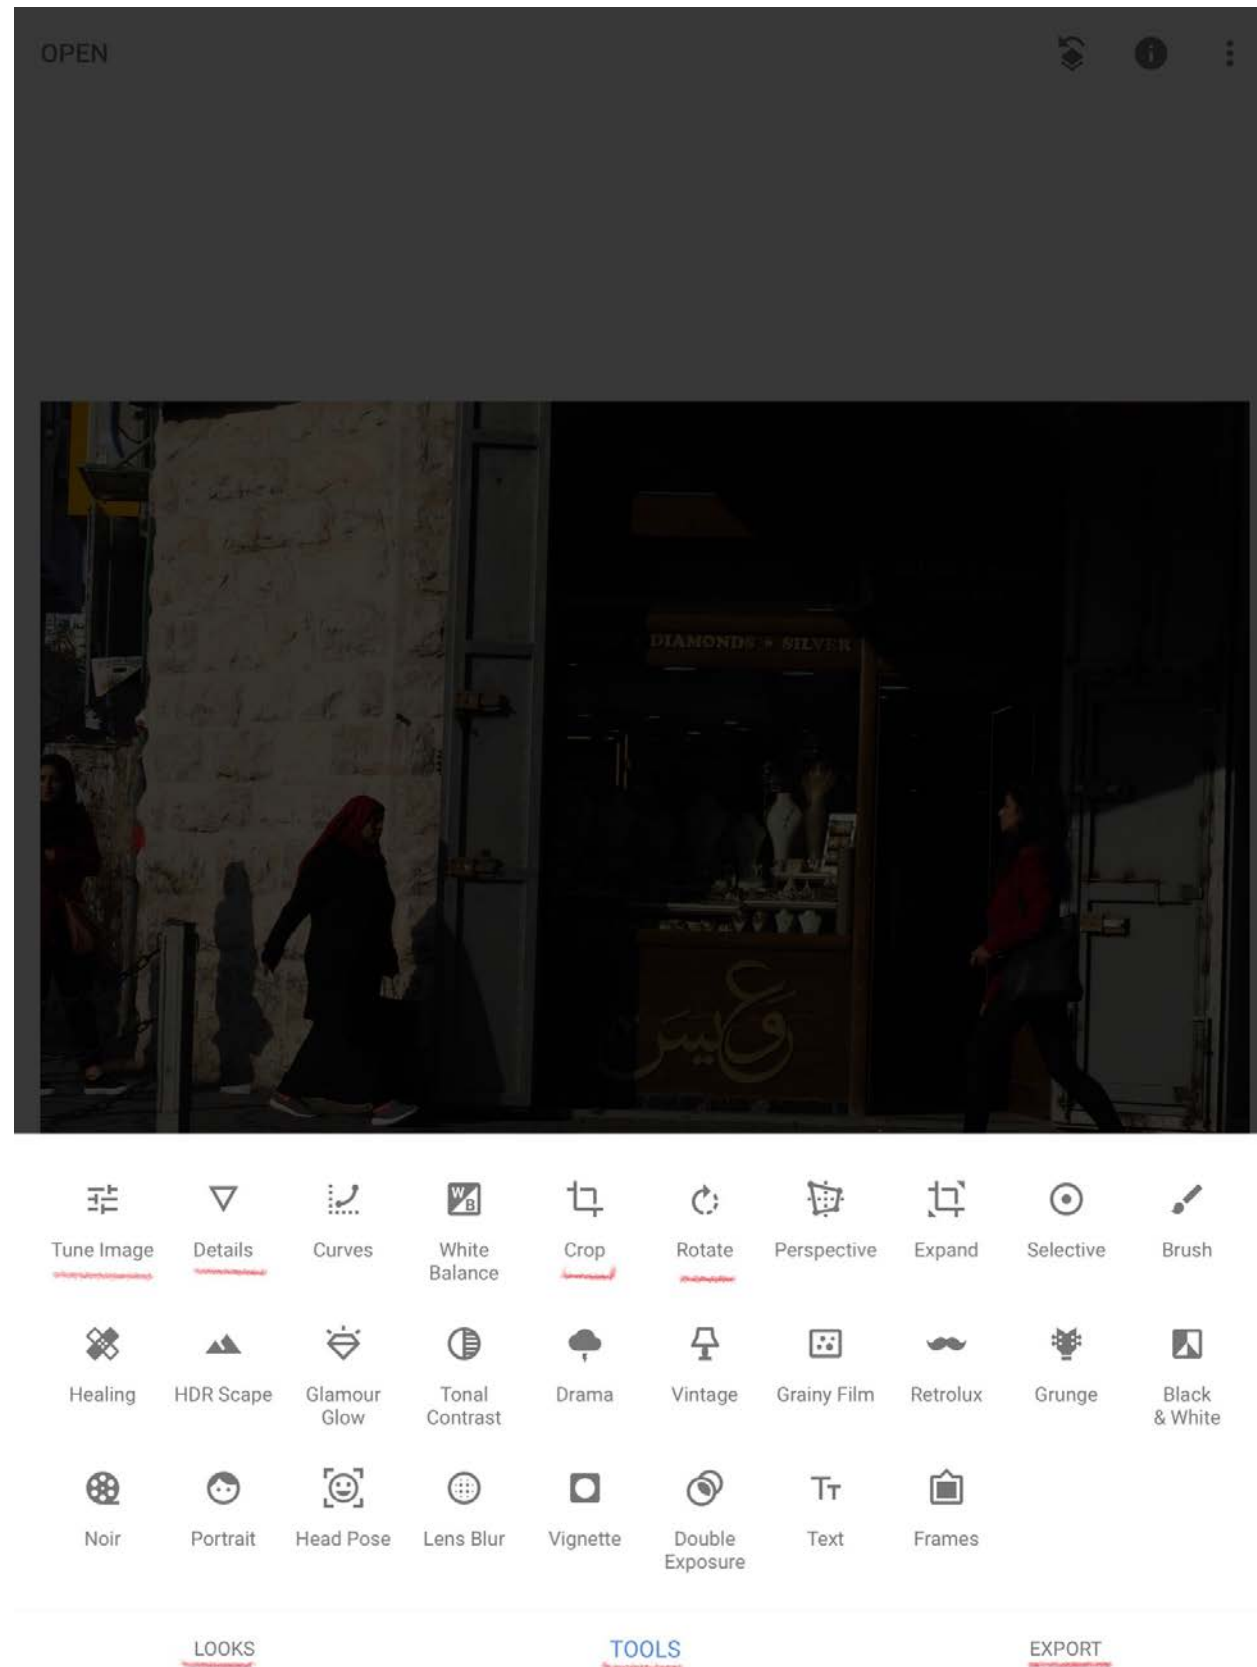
OPEN

DIAMONDS • SILVER

Tune Image
Details
Curves
White Balance
Crop
Rotate
Perspective
Expand
Selective
Brush

Healing
HDR Scape
Glamour Glow
Tonal Contrast
Drama
Vintage
Grainy Film
Retrolux
Grunge
Black & White

Noir
Portrait
Head Pose
Lens Blur
Vignette
Double Exposure
Text
Frames

LOOKS
TOOLS
EXPORT